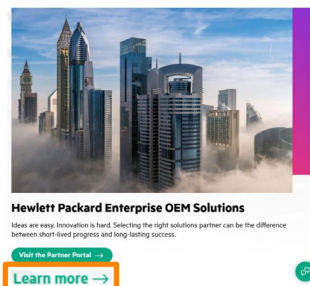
Hewlett Packard Enterprise OEM Solutions

Ideas are easy. Innovation is hard. Selecting the right solutions partner can be the difference between short-lived progress and long-lasting success.

Visit the Partner Portal →

Learn more →